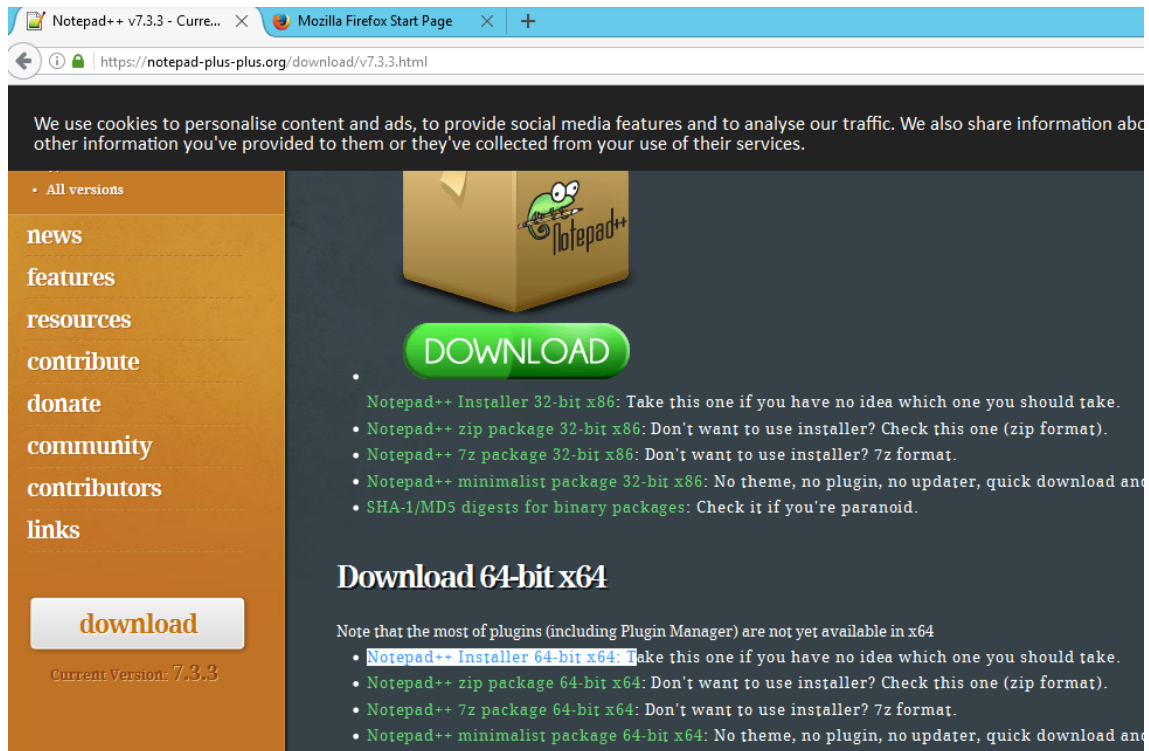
Notepad++ v7.3.3 - Curre... ×
Mozilla Firefox Start Page ×
+

https://notepad-plus-plus.org/download/v7.3.3.html

We use cookies to personalise content and ads, to provide social media features and to analyse our traffic. We also share information abo other information you've provided to them or they've collected from your use of their services.

• All versions

news
features
resources
contribute
donate
community
contributors
links

download

Current Version: 7.3.3

Notepad++

DOWNLOAD

- Notepad++ Installer 32-bit x86: Take this one if you have no idea which one you should take.
- Notepad++ zip package 32-bit x86: Don't want to use installer? Check this one (zip format).
- Notepad++ 7z package 32-bit x86: Don't want to use installer? 7z format.
- Notepad++ minimalist package 32-bit x86: No theme, no plugin, no updater, quick download anc
- SHA-1/MD5 digests for binary packages: Check it if you're paranoid.

Download 64-bit x64

Note that the most of plugins (including Plugin Manager) are not yet available in x64

- Notepad++ Installer 64-bit x64: Take this one if you have no idea which one you should take.
- Notepad++ zip package 64-bit x64: Don't want to use installer? Check this one (zip format).
- Notepad++ 7z package 64-bit x64: Don't want to use installer? 7z format.
- Notepad++ minimalist package 64-bit x64: No theme, no plugin, no updater, quick download anc